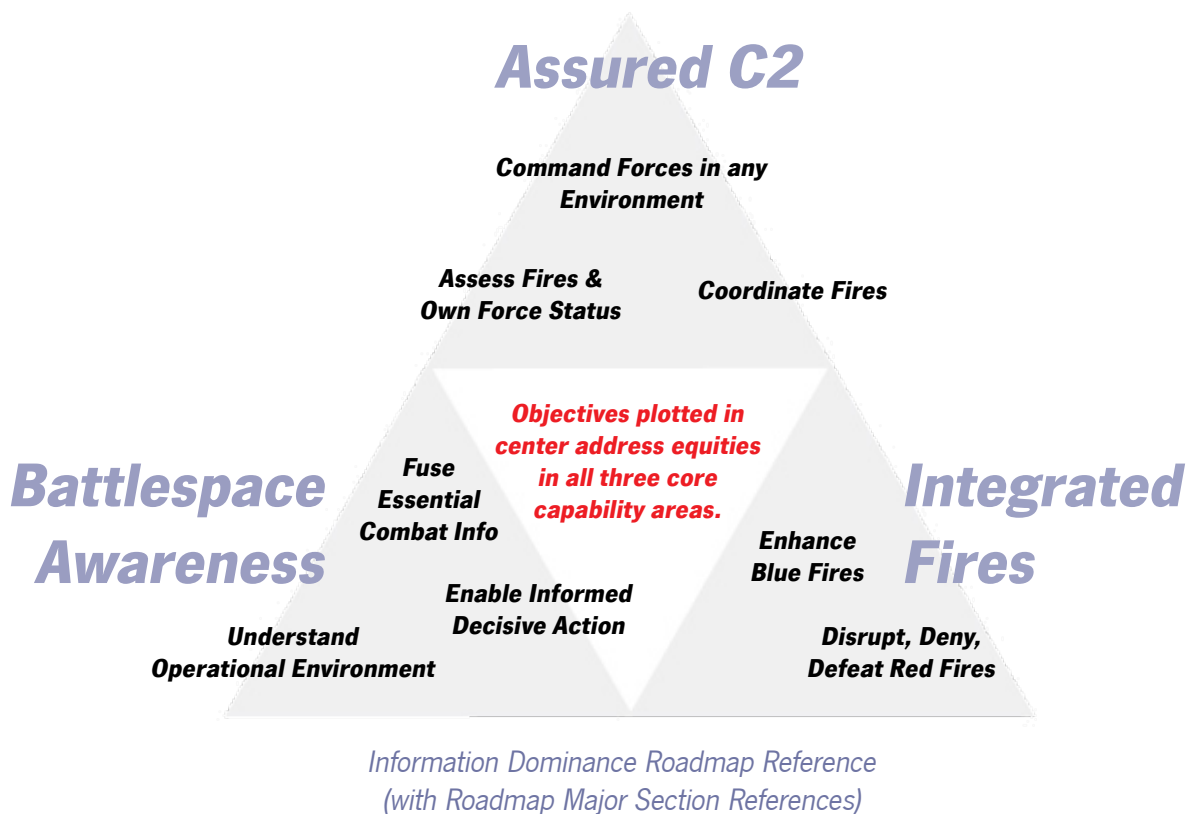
Assured C2

Command Forces in any Environment

Assess Fires & Own Force Status

Coordinate Fires

Objectives plotted in center address equities in all three core capability areas.

Battlespace Awareness

Fuse Essential Combat Info

Integrated Fires

Enhance Blue Fires

Enable Informed Decisive Action

Understand Operational Environment

Disrupt, Deny, Defeat Red Fires

Information Dominance Roadmap Reference (with Roadmap Major Section References)